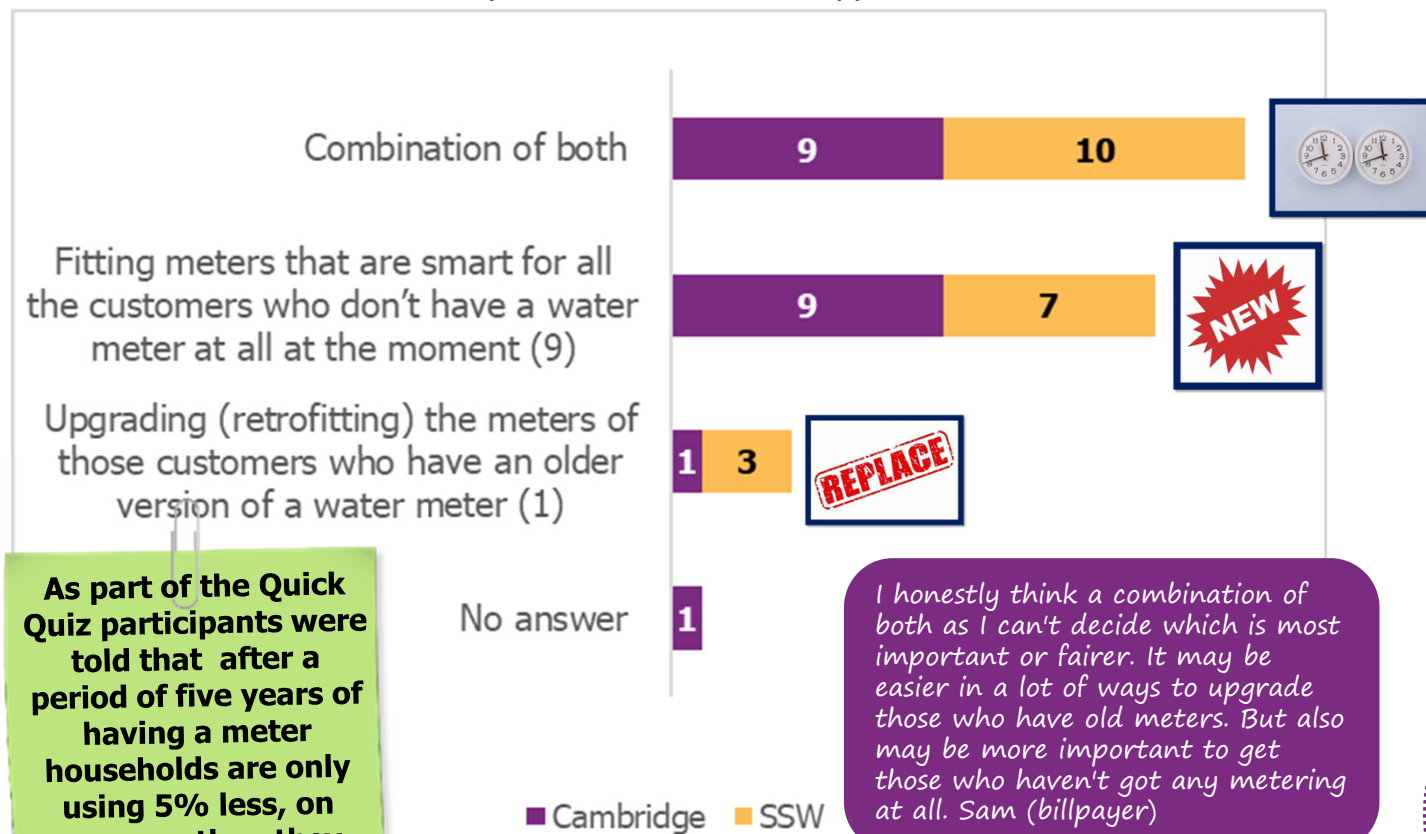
Combination of both
9
10

Fitting meters that are smart for all the customers who don't have a water meter at all at the moment (9)
9
7
NEW

Upgrading (retrofitting) the meters of those customers who have an older version of a water meter (1)
1
3
REPLACE

No answer
1

■ Cambridge ■ SSW

As part of the Quick Quiz participants were told that after a period of five years of having a meter households are only using 5% less, on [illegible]

I honestly think a combination of both as I can't decide which is most important or fairer. It may be easier in a lot of ways to upgrade those who have old meters. But also may be more important to get those who haven't got any metering at all. Sam (billpayer)